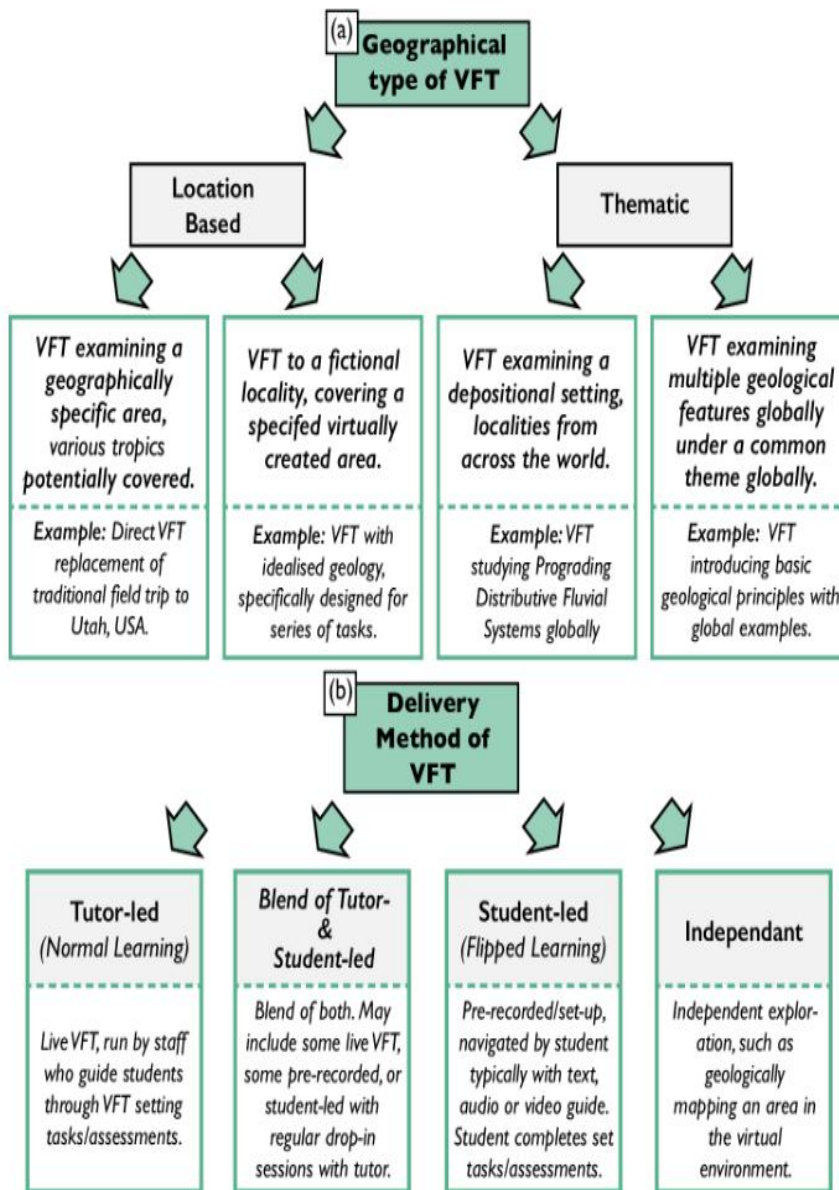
(a) Geographical type of VFT

Location Based

Thematic

VFT examining a geographically specific area, various tropics potentially covered.

Example: Direct VFT replacement of traditional field trip to Utah, USA.

VFT to a fictional locality, covering a specifed virtually created area.

Example: VFT with idealised geology, specifically designed for series of tasks.

VFT examining a depositional setting, localities from across the world.

Example: VFT studying Prograding Distributive Fluvial Systems globally

VFT examining multiple geological features globally under a common theme globally.

Example: VFT introducing basic geological principles with global examples.

(b) Delivery Method of VFT

Tutor-led (Normal Learning)

Live VFT, run by staff who guide students through VFT setting tasks/assessments.

Blend of Tutor- & Student-led

Blend of both. May include some live VFT, some pre-recorded, or student-led with regular drop-in sessions with tutor.

Student-led (Flipped Learning)

Pre-recorded/set-up, navigated by student typically with text, audio or video guide. Student completes set tasks/assessments.

Independant

Independent exploration, such as geologically mapping an area in the virtual environment.